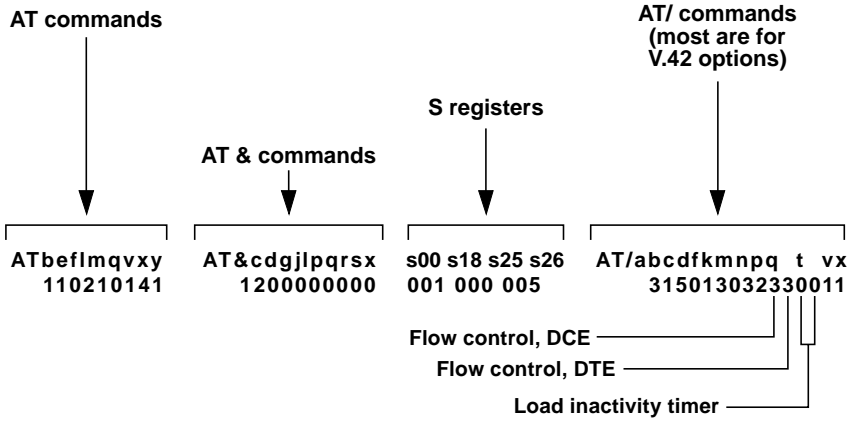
AT commands

AT & commands

S registers

AT/ commands (most are for V.42 options)

ATbeflmqvxy
110210141

AT&cdgjlpqrsx
1200000000

s00 s18 s25 s26
001 000 005

AT/abcdfkmnpq t vx
31501303233 0011

Flow control, DCE

Flow control, DTE

Load inactivity timer